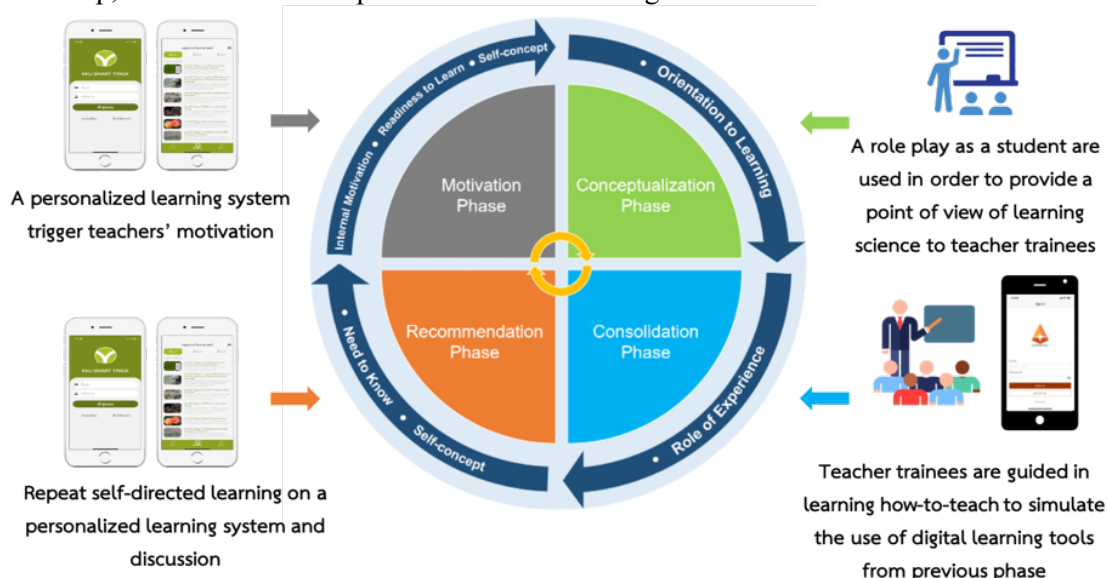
A personalized learning system trigger teachers' motivation

Repeat self-directed learning on a personalized learning system and discussion

Self-concept • Readiness to Learn • Internal Motivation •

• Orientation to Learning

• Role of Experience

Self-concept • Need to Know •

Motivation Phase

Conceptualization Phase

Recommendation Phase

Consolidation Phase

A role play as a student are used in order to provide a point of view of learning science to teacher trainees

Teacher trainees are guided in learning how-to-teach to simulate the use of digital learning tools from previous phase